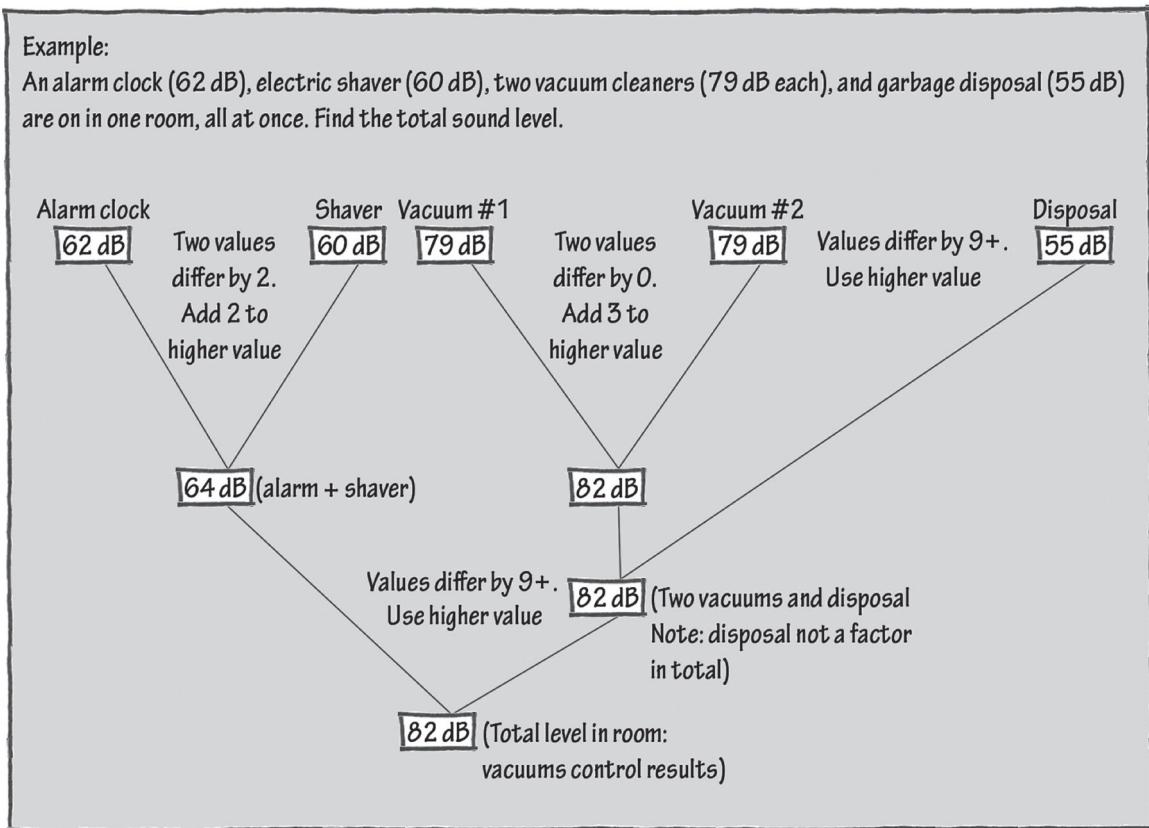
Example:
An alarm clock (62 dB), electric shaver (60 dB), two vacuum cleaners (79 dB each), and garbage disposal (55 dB) are on in one room, all at once. Find the total sound level.

Alarm clock
62 dB

Two values differ by 2. Add 2 to higher value

Shaver
60 dB

Vacuum #1
79 dB

Two values differ by 0. Add 3 to higher value

Vacuum #2
79 dB

Values differ by 9+. Use higher value

Disposal
55 dB

64 dB (alarm + shaver)

82 dB

Values differ by 9+. Use higher value

82 dB (Two vacuums and disposal Note: disposal not a factor in total)

82 dB (Total level in room: vacuums control results)